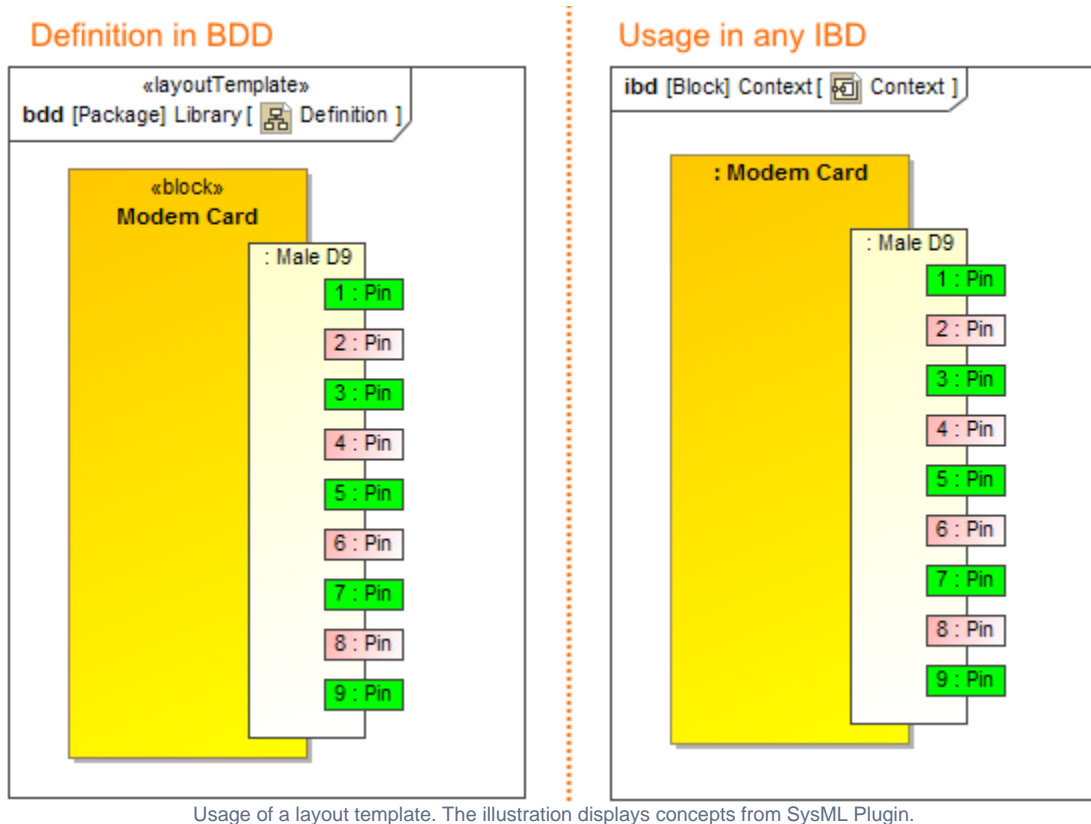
Definition in BDD

«layoutTemplate»
bdd [Package] Library [ Definition ]

«block»
Modem Card

: Male D9

1 : Pin
2 : Pin
3 : Pin
4 : Pin
5 : Pin
6 : Pin
7 : Pin
8 : Pin
9 : Pin

Usage in any IBD

ibd [Block] Context [ Context ]

: Modem Card

: Male D9

1 : Pin
2 : Pin
3 : Pin
4 : Pin
5 : Pin
6 : Pin
7 : Pin
8 : Pin
9 : Pin

Usage of a layout template. The illustration displays concepts from SysML Plugin.